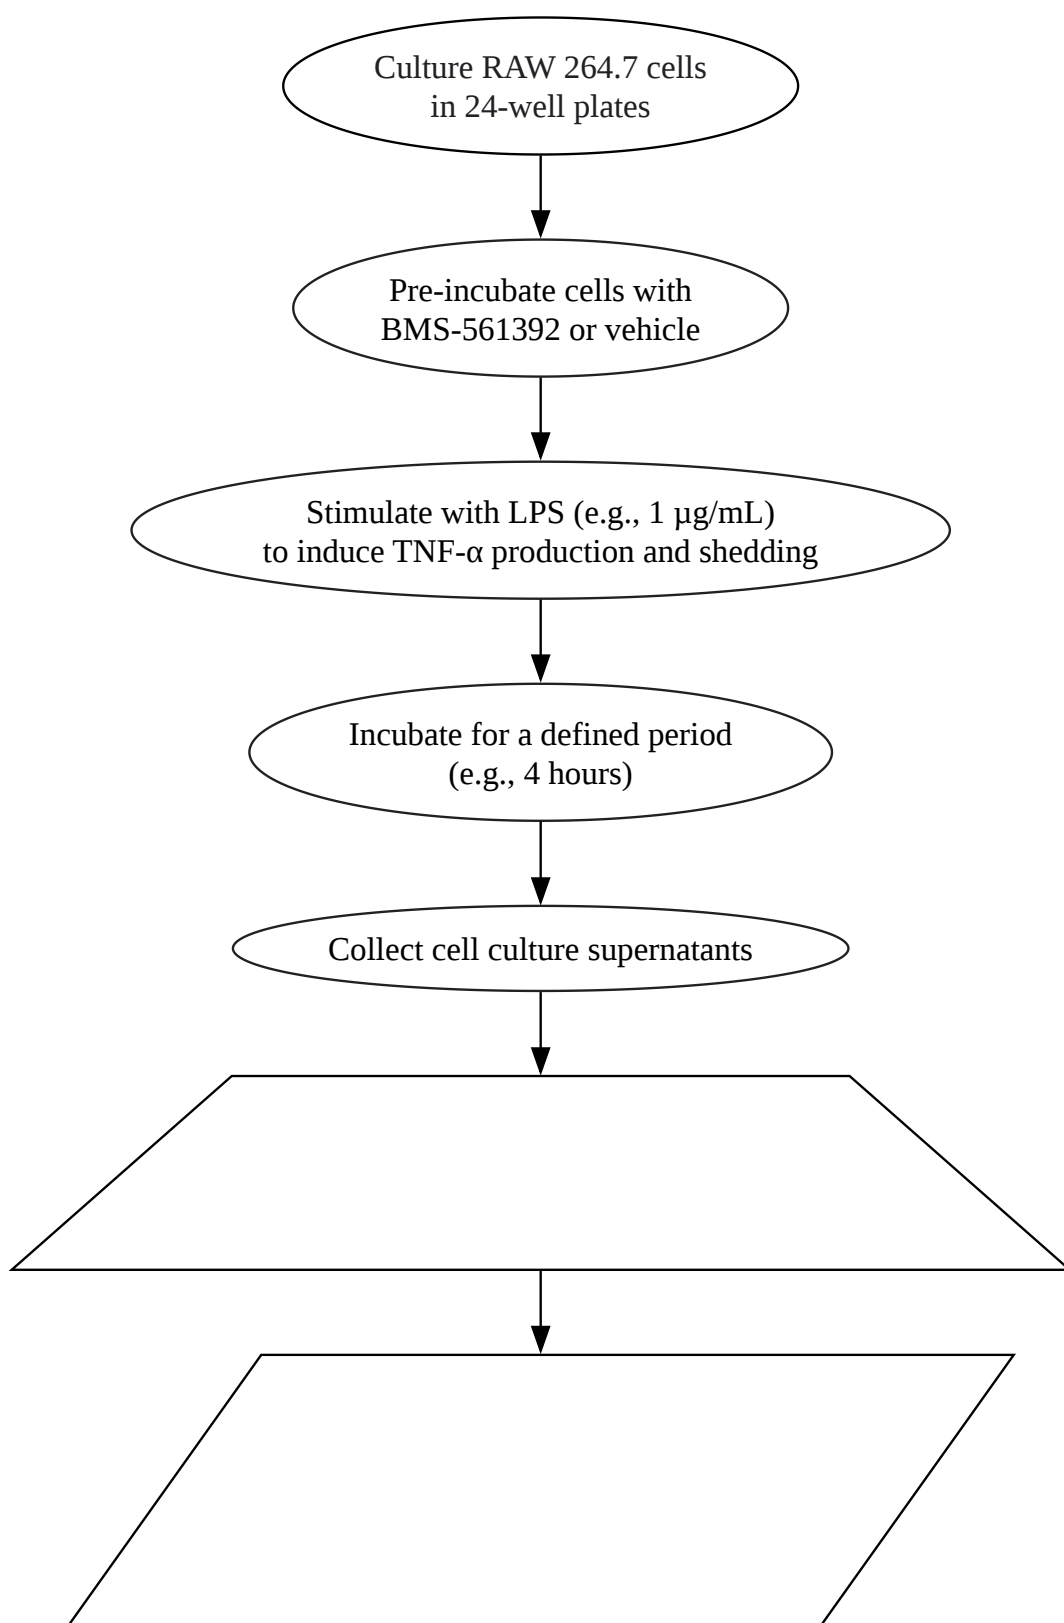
Culture RAW 264.7 cells in 24-well plates

Pre-incubate cells with BMS-561392 or vehicle

Stimulate with LPS (e.g., 1 µg/mL) to induce TNF-α production and shedding

Incubate for a defined period (e.g., 4 hours)

Collect cell culture supernatants